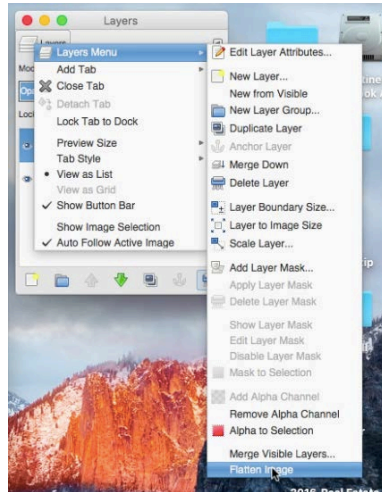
Layers

Layers Menu
Add Tab
Close Tab
Detach Tab
Lock Tab to Dock
Preview Size
Tab Style
View as List
View as Grid
Show Button Bar
Show Image Selection
Auto Follow Active Image

Edit Layer Attributes...
New Layer...
New from Visible
New Layer Group...
Duplicate Layer
Anchor Layer
Merge Down
Delete Layer
Layer Boundary Size...
Layer to Image Size
Scale Layer...
Add Layer Mask...
Apply Layer Mask
Delete Layer Mask
Show Layer Mask
Edit Layer Mask
Disable Layer Mask
Mask to Selection
Add Alpha Channel
Remove Alpha Channel
Alpha to Selection
Merge Visible Layers...
Flatten Image